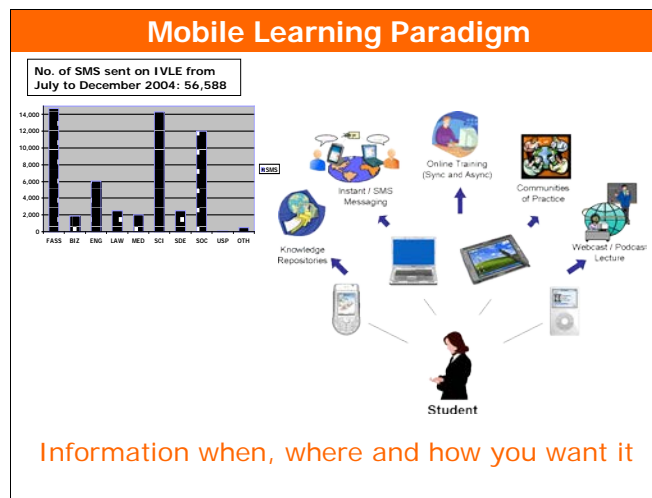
Mobile Learning Paradigm

No. of SMS sent on IVLE from July to December 2004: 56,588

14,000
12,000
10,000
8,000
6,000
4,000
2,000
0

FASS BIZ ENG LAW MED SCI SDE SOC USP OTH

SMS

Instant / SMS Messaging

Online Training (Sync and Async)

Communities of Practice

Knowledge Repositories

Webcast / Podcast Lecture

Student

Information when, where and how you want it